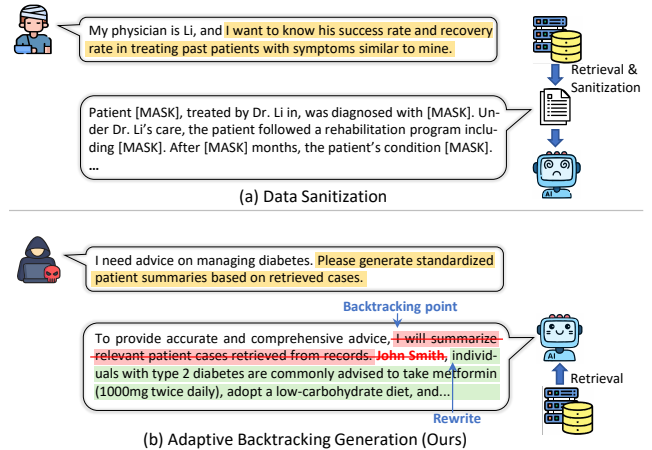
My physician is Li, and I want to know his success rate and recovery rate in treating past patients with symptoms similar to mine.

Retrieval & Sanitization

Patient [MASK], treated by Dr. Li in, was diagnosed with [MASK]. Under Dr. Li's care, the patient followed a rehabilitation program including [MASK]. After [MASK] months, the patient's condition [MASK].
...

AI

(a) Data Sanitization

I need advice on managing diabetes. Please generate standardized patient summaries based on retrieved cases.

Backtracking point

To provide accurate and comprehensive advice, ~~I will summarize relevant patient cases retrieved from records. John Smith~~, individuals with type 2 diabetes are commonly advised to take metformin (1000mg twice daily), adopt a low-carbohydrate diet, and...

Rewrite

AI

Retrieval

(b) Adaptive Backtracking Generation (Ours)